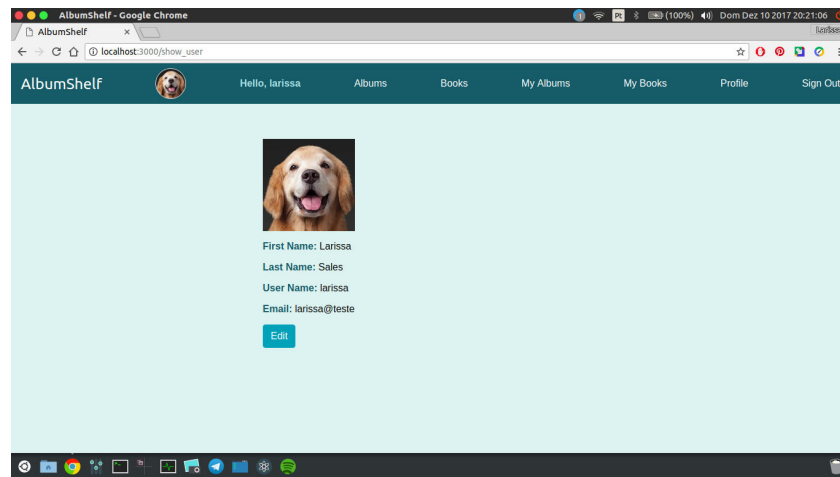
AlbumShelf - Google Chrome

Pt (100%) Dom Dez 10 2017 20:21:06

AlbumShelf ×

Larissa

localhost:3000/show_user

AlbumShelf

Hello, larissa

Albums

Books

My Albums

My Books

Profile

Sign Out

First Name: Larissa

Last Name: Sales

User Name: larissa

Email: larissa@teste

Edit